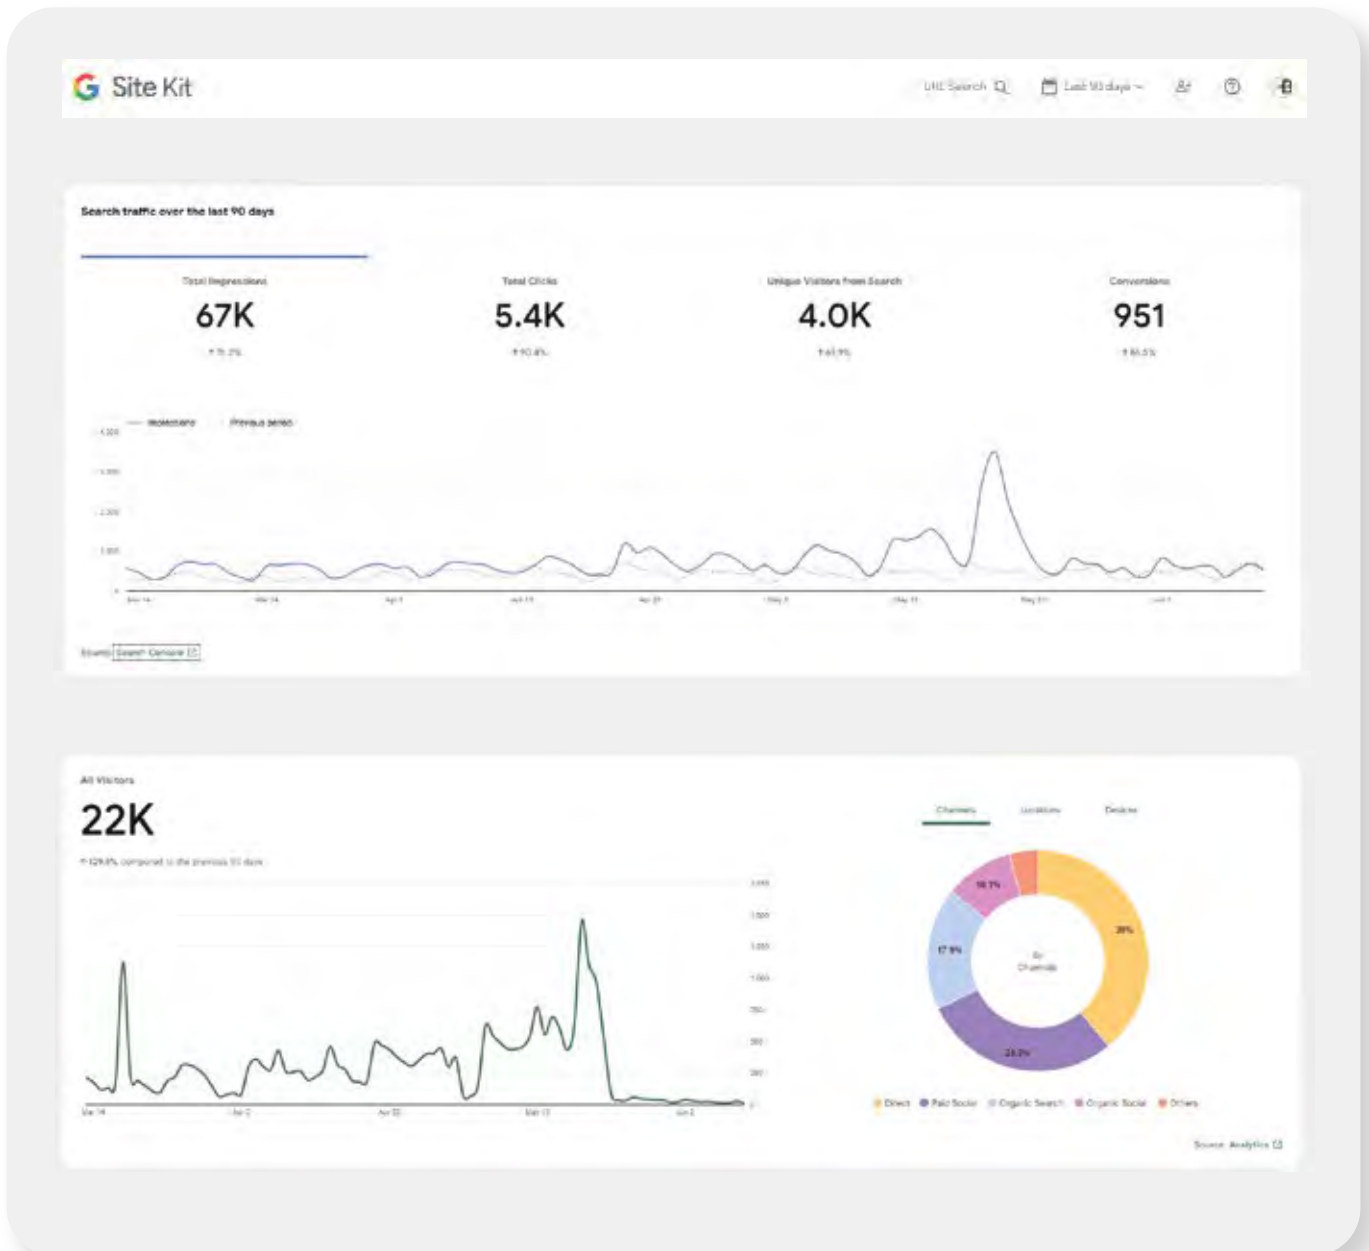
Site Kit

URL Search

Last 90 days

Search traffic over the last 90 days

Total Impressions
67K
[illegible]

Total Clicks
5.4K
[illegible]

Unique Visitors from Search
4.0K
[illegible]

Conversions
951
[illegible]

Impressions
Previous period

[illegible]

Source: Search Console

All Visitors
22K
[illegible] compared to the previous 90 days

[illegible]

Channels
Locations
Devices

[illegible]
17.9%
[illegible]
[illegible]

By Channels

Direct
Paid Social
Organic Search
Organic Social
Others

Source: Analytics